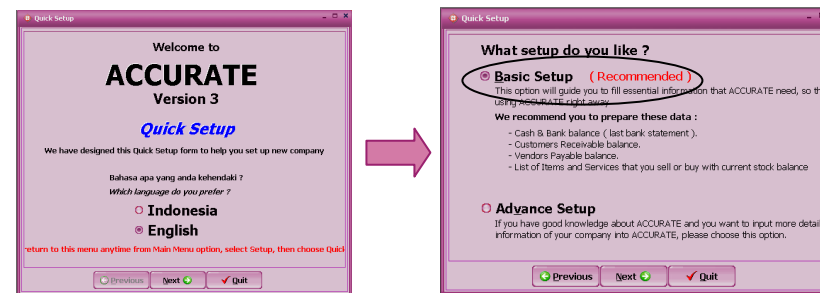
Quick Setup

Welcome to

ACCURATE

Version 3

Quick Setup

We have designed this Quick Setup form to help you set up new company

Bahasa apa yang anda kehendaki ?

Which language do you prefer ?

Indonesia

English

return to this menu anytime from Main Menu option, select Setup, then choose Quick

Previous

Next

Quit

Quick Setup

What setup do you like ?

Basic Setup ( Recommended )

This option will guide you to fill essential information that ACCURATE need, so th using ACCURATE right away.

We recommend you to prepare these data :

- Cash & Bank balance ( last bank statement ).
- Customers Receivable balance.
- Vendors Payable balance.
- List of Items and Services that you sell or buy with current stock balance

Advance Setup

If you have good knowledge about ACCURATE and you want to input more detail information of your company into ACCURATE, please choose this option.

Previous

Next

Quit